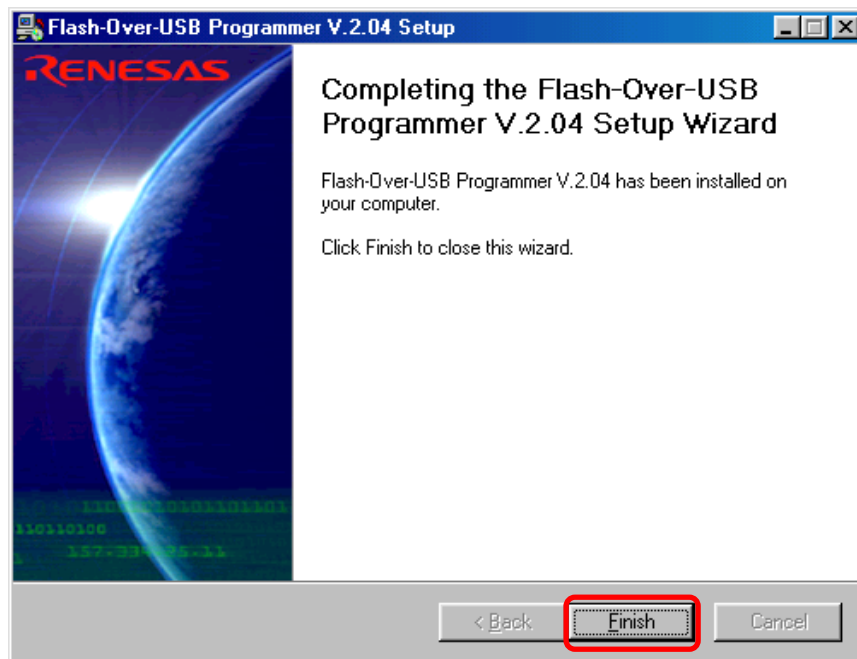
Flash-Over-USB Programmer V.2.04 Setup

RENESAS

Completing the Flash-Over-USB Programmer V.2.04 Setup Wizard

Flash-Over-USB Programmer V.2.04 has been installed on your computer.

Click Finish to close this wizard.

110110100

< Back Finish Cancel